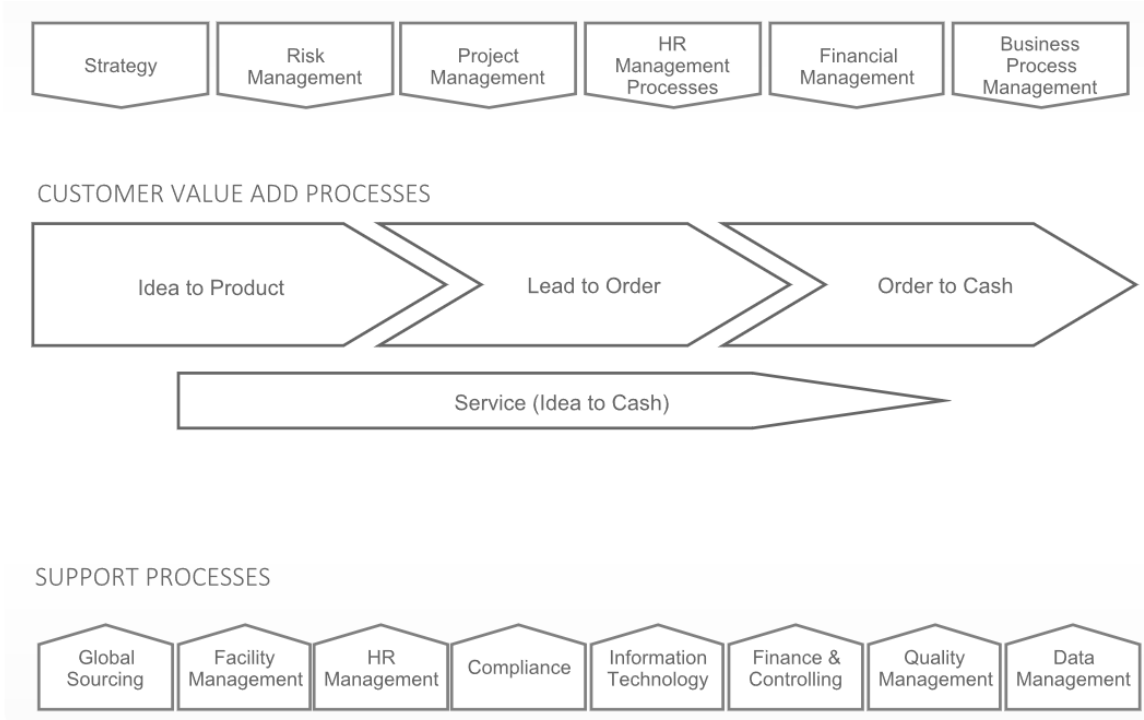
Strategy

Risk Management

Project Management

HR Management Processes

Financial Management

Business Process Management

CUSTOMER VALUE ADD PROCESSES

Idea to Product

Lead to Order

Order to Cash

Service (Idea to Cash)

SUPPORT PROCESSES

Global Sourcing

Facility Management

HR Management

Compliance

Information Technology

Finance & Controlling

Quality Management

Data Management